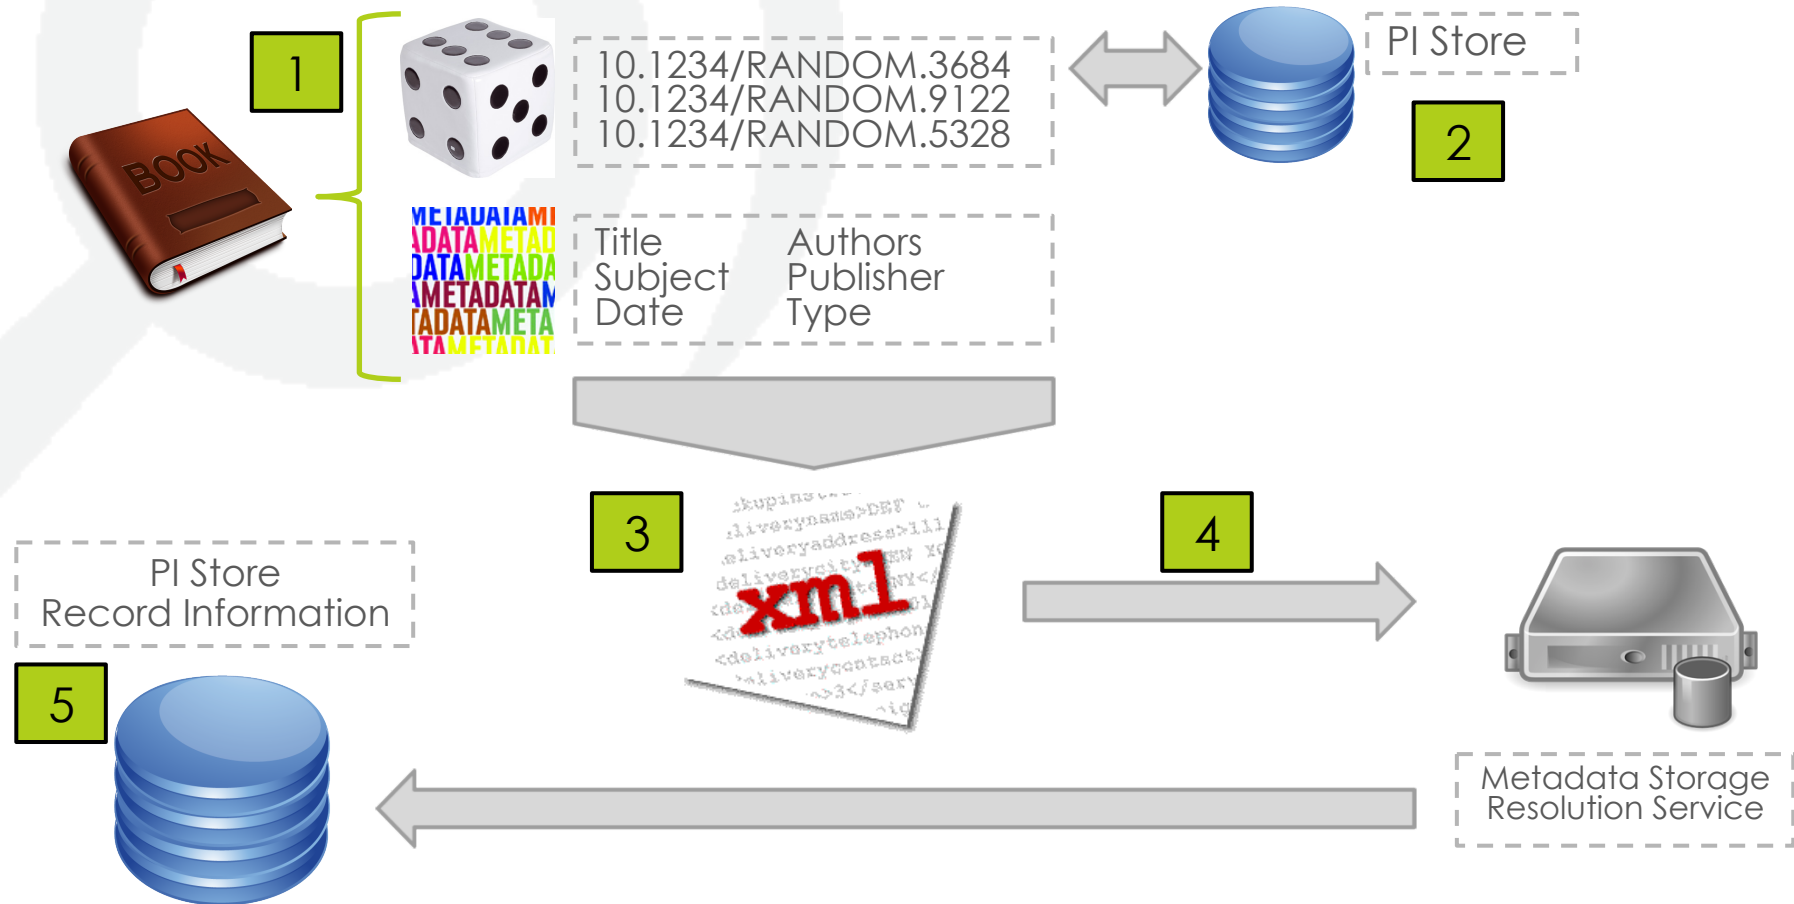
1

BOOK

10.1234/RANDOM.3684
10.1234/RANDOM.9122
10.1234/RANDOM.5328

PI Store

2

METADATAMETADATA

| Title | Authors |
|---|---|
| Subject | Publisher |
| Date | Type |

3

xml

4

PI Store
Record Information

5

Metadata Storage
Resolution Service